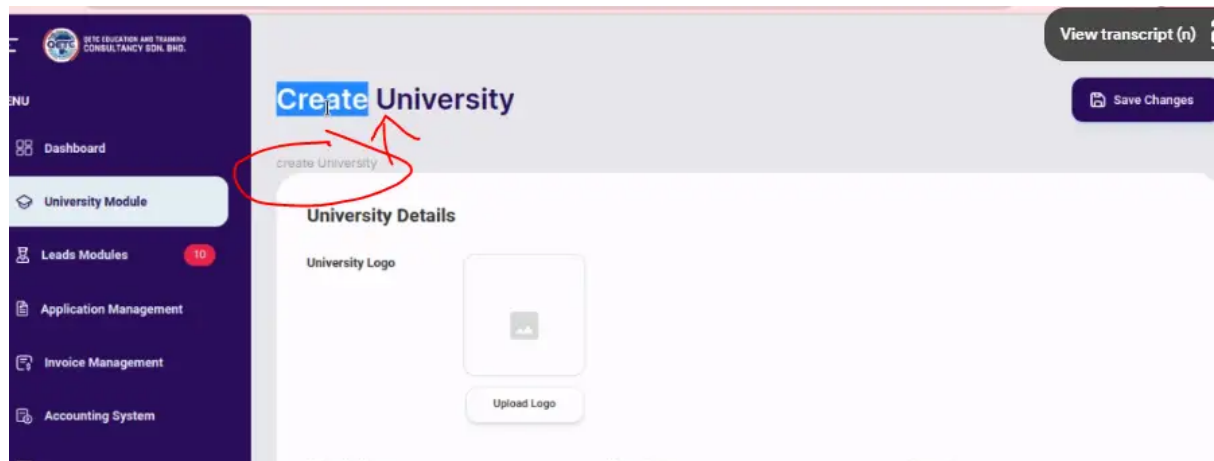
QETC EDUCATION AND TRAINING CONSULTANCY SDN. BHD.

ENU

Dashboard

University Module

Leads Modules 10

Application Management

Invoice Management

Accounting System

Create University

create University

View transcript (n)

Save Changes

University Details

University Logo

Upload Logo